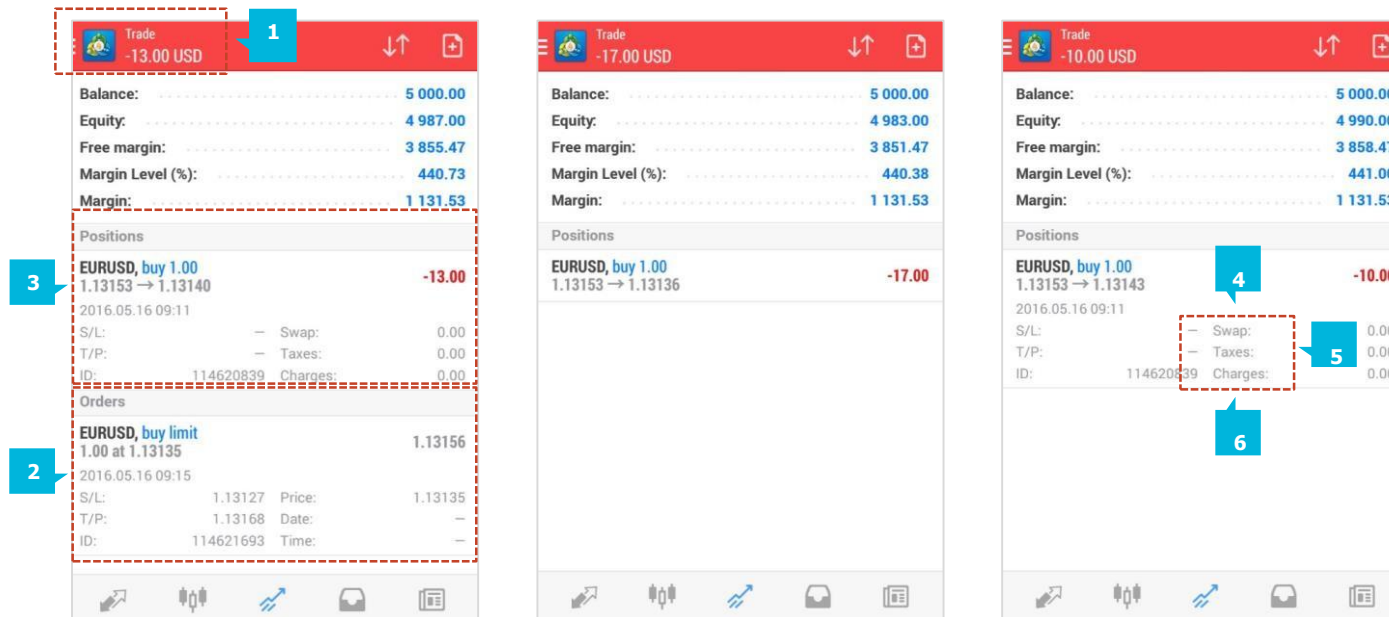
Trade
-13.00 USD

1

Balance: 5 000.00
Equity: 4 987.00
Free margin: 3 855.47
Margin Level (%): 440.73
Margin: 1 131.53

Positions

3

EURUSD, buy 1.00
1.13153 → 1.13140
-13.00
2016.05.16 09:11
S/L: — Swap: 0.00
T/P: — Taxes: 0.00
ID: 114620839 Charges: 0.00

Orders

2

EURUSD, buy limit
1.00 at 1.13135
1.13156
2016.05.16 09:15
S/L: 1.13127 Price: 1.13135
T/P: 1.13168 Date: —
ID: 114621693 Time: —

Trade
-17.00 USD

Balance: 5 000.00
Equity: 4 983.00
Free margin: 3 851.47
Margin Level (%): 440.38
Margin: 1 131.53

Positions

EURUSD, buy 1.00
1.13153 → 1.13136
-17.00

Trade
-10.00 USD

Balance: 5 000.0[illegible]
Equity: 4 990.0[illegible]
Free margin: 3 858.4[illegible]
Margin Level (%): 441.0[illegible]
Margin: 1 131.5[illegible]

Positions

EURUSD, buy 1.00
1.13153 → 1.13143
-10.0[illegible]
2016.05.16 09:11

4

S/L: — Swap: 0.0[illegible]
T/P: — Taxes: 0.0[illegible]
ID: 114620839 Charges: 0.0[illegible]

5

6